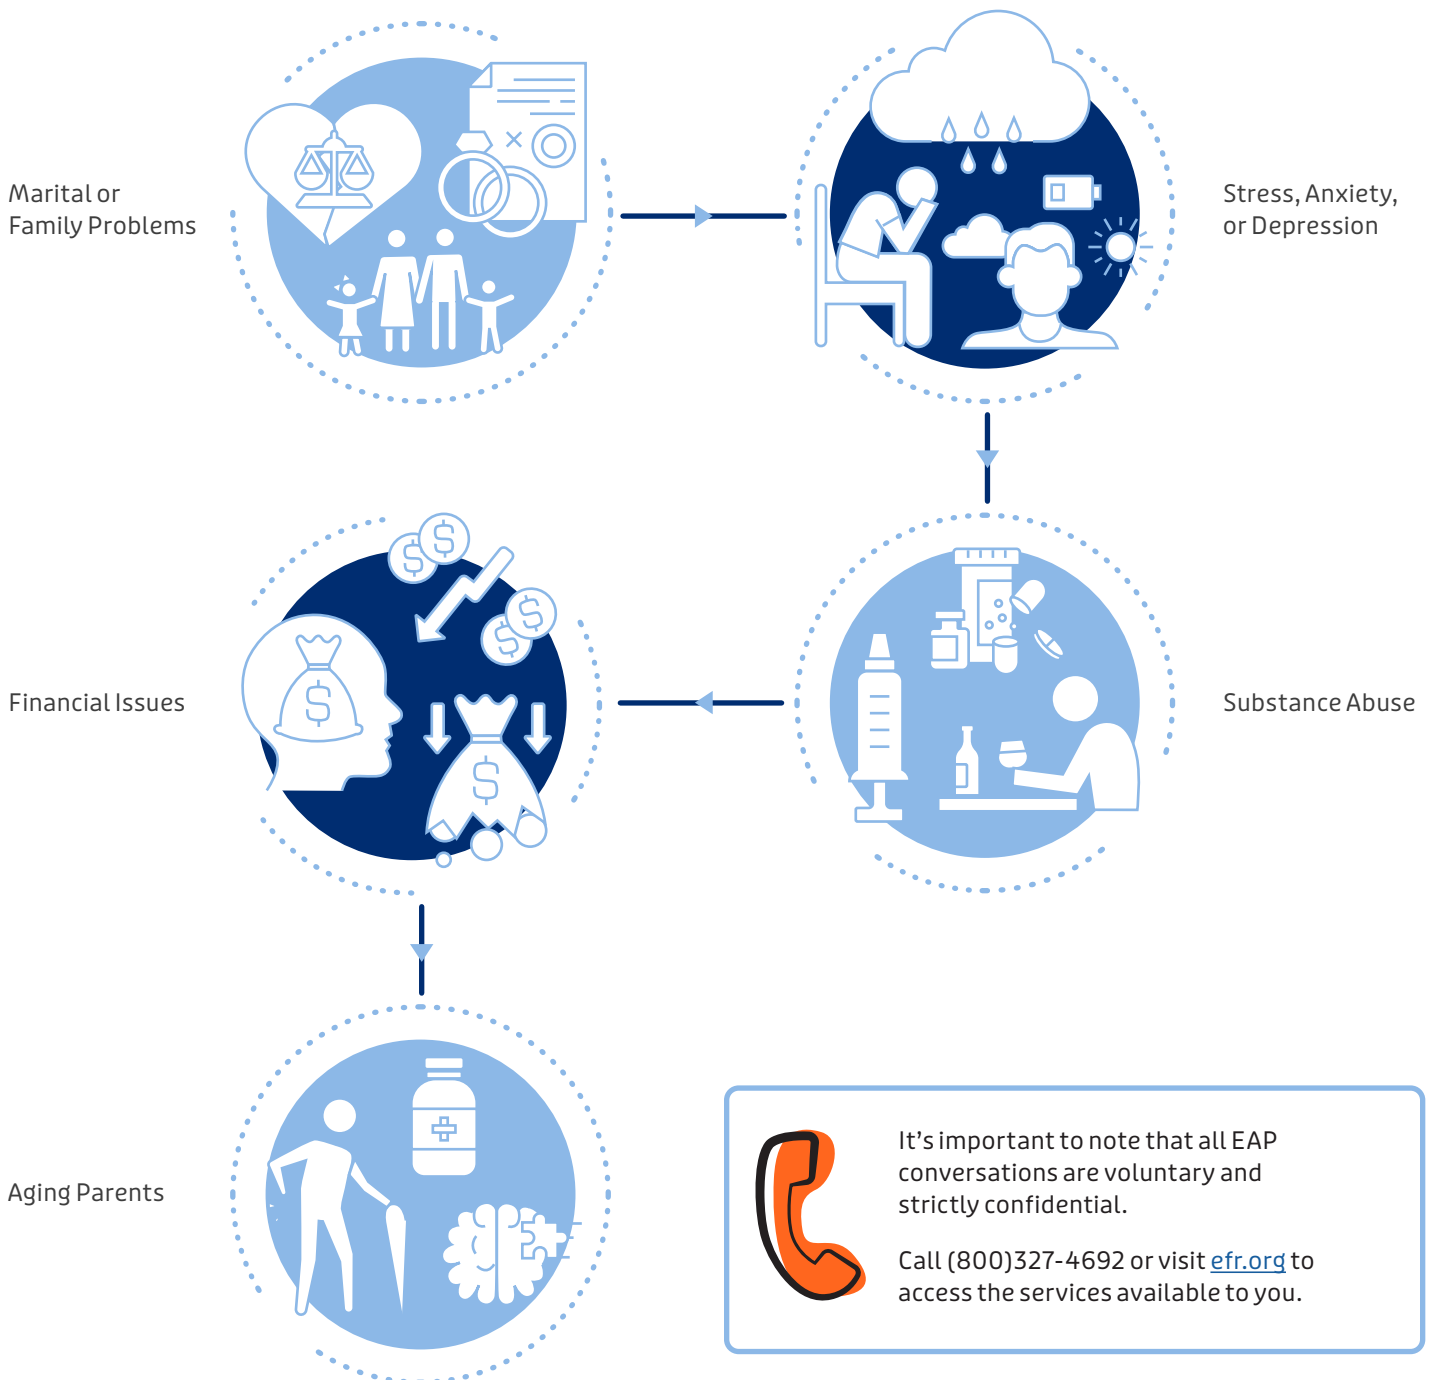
Marital or Family Problems

Stress, Anxiety, or Depression

Financial Issues

Substance Abuse

Aging Parents

It's important to note that all EAP conversations are voluntary and strictly confidential.

Call (800)327-4692 or visit efr.org to access the services available to you.